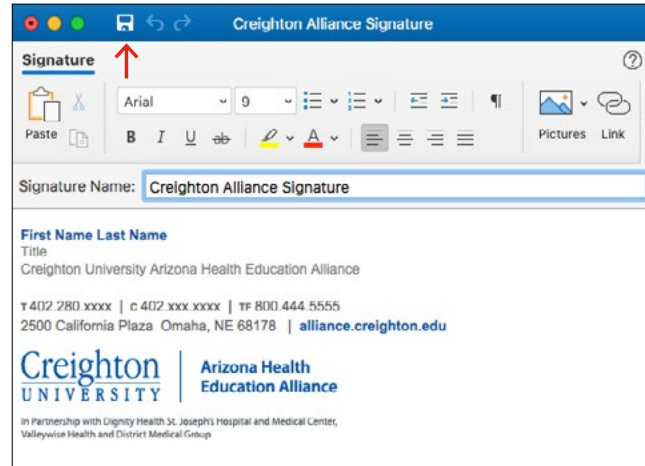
Creighton Alliance Signature

Signature

Paste

Arial 9

B I U ab

Pictures Link

Signature Name: Creighton Alliance Signature

**First Name Last Name**
Title
Creighton University Arizona Health Education Alliance

T 402.280.xxxx | C 402.xxx.xxxx | TF 800.444.5555
2500 California Plaza Omaha, NE 68178 | alliance.creighton.edu

Creighton UNIVERSITY | Arizona Health Education Alliance

In Partnership with Dignity Health St. Joseph's Hospital and Medical Center, Valleywise Health and District Medical Group